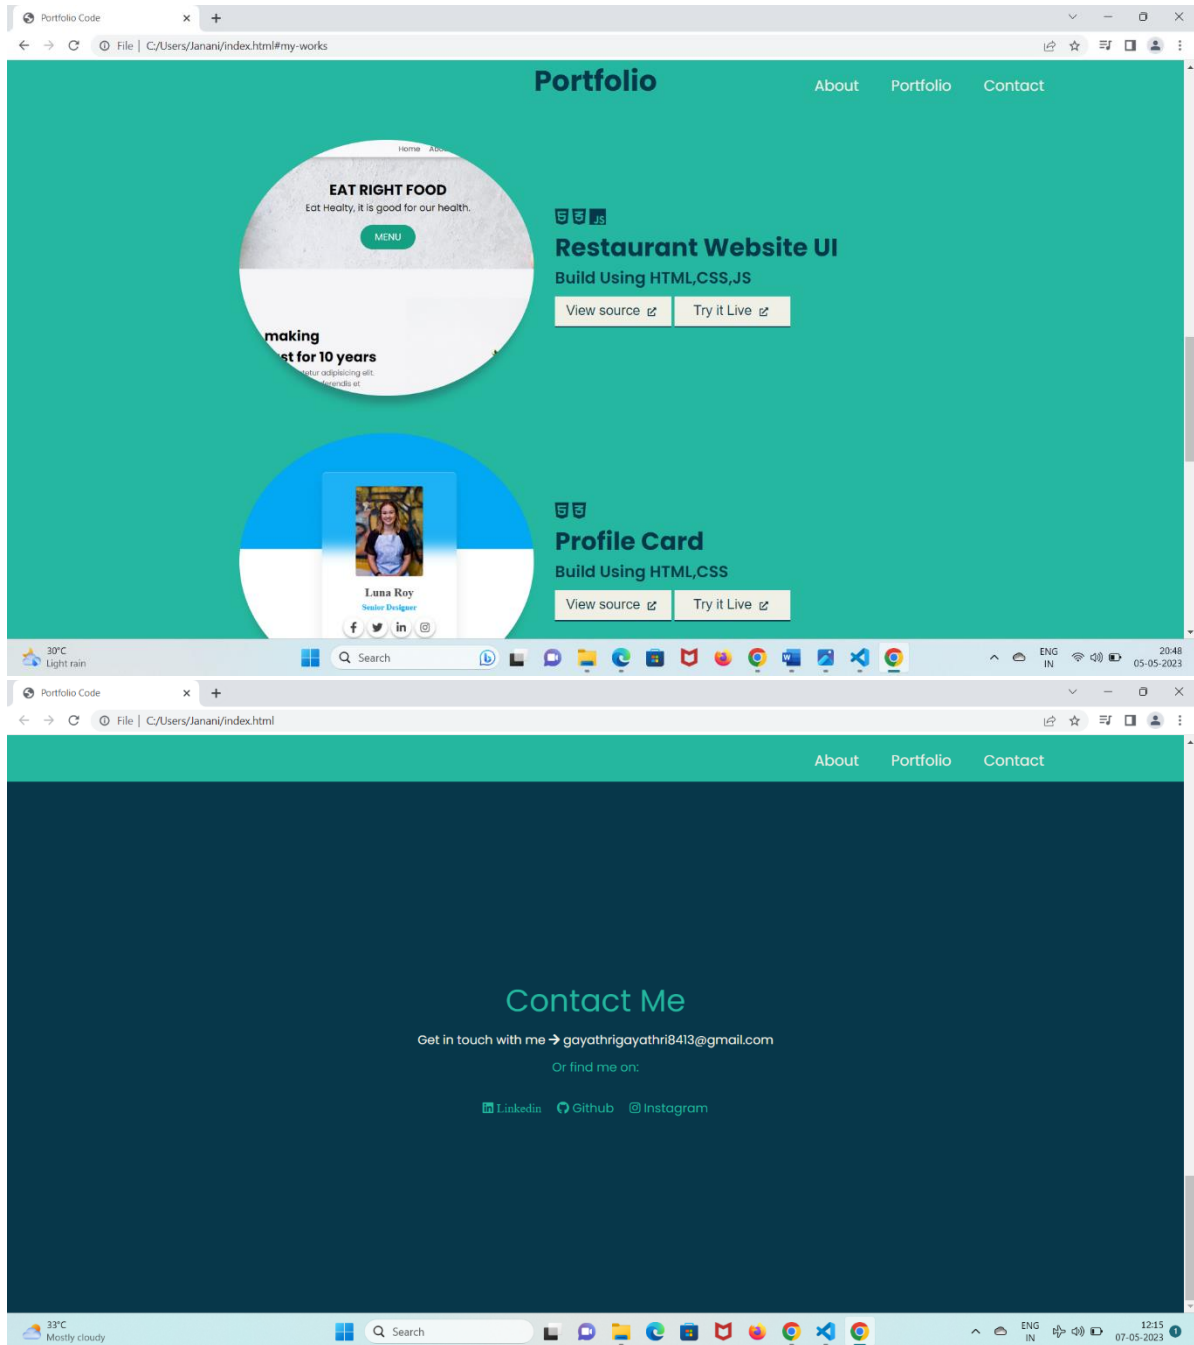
Portfolio Code ×
File | C:/Users/Janani/index.html#my-works

Portfolio

About Portfolio Contact

Home Abo

EAT RIGHT FOOD
Eat Healty, it is good for our health.
MENU

making
st for 10 years
etur adipisicing elit.
erendis et

JS
Restaurant Website UI
Build Using HTML,CSS,JS
View source
Try it Live

Luna Roy
Senior Designer

Profile Card
Build Using HTML,CSS
View source
Try it Live

30°C
Light rain
Search
ENG IN
20:48
05-05-2023

Portfolio Code ×
File | C:/Users/Janani/index.html

About Portfolio Contact

Contact Me

Get in touch with me → gayathrigayathri8413@gmail.com

Or find me on:

Linkedin Github Instagram

33°C
Mostly cloudy
Search
ENG IN
12:15
07-05-2023